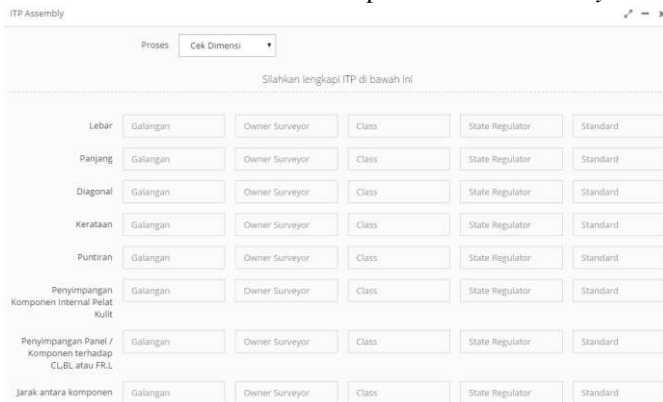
ITP Assembly

Proses Cek Dimensi

Silahkan lengkapi ITP di bawah ini

| | | | | | |
|---|---|---|---|---|---|
| Lebar | Galangan | Owner Surveyor | Class | State Regulator | Standard |
| Panjang | Galangan | Owner Surveyor | Class | State Regulator | Standard |
| Diagonal | Galangan | Owner Surveyor | Class | State Regulator | Standard |
| Kerataan | Galangan | Owner Surveyor | Class | State Regulator | Standard |
| Puntiran | Galangan | Owner Surveyor | Class | State Regulator | Standard |
| Penyimpangan Komponen Internal Pelat Kulit | Galangan | Owner Surveyor | Class | State Regulator | Standard |
| Penyimpangan Panel / Komponen terhadap CL.BL atau FR.L | Galangan | Owner Surveyor | Class | State Regulator | Standard |
| Jarak antara komponen | Galangan | Owner Surveyor | Class | State Regulator | Standard |